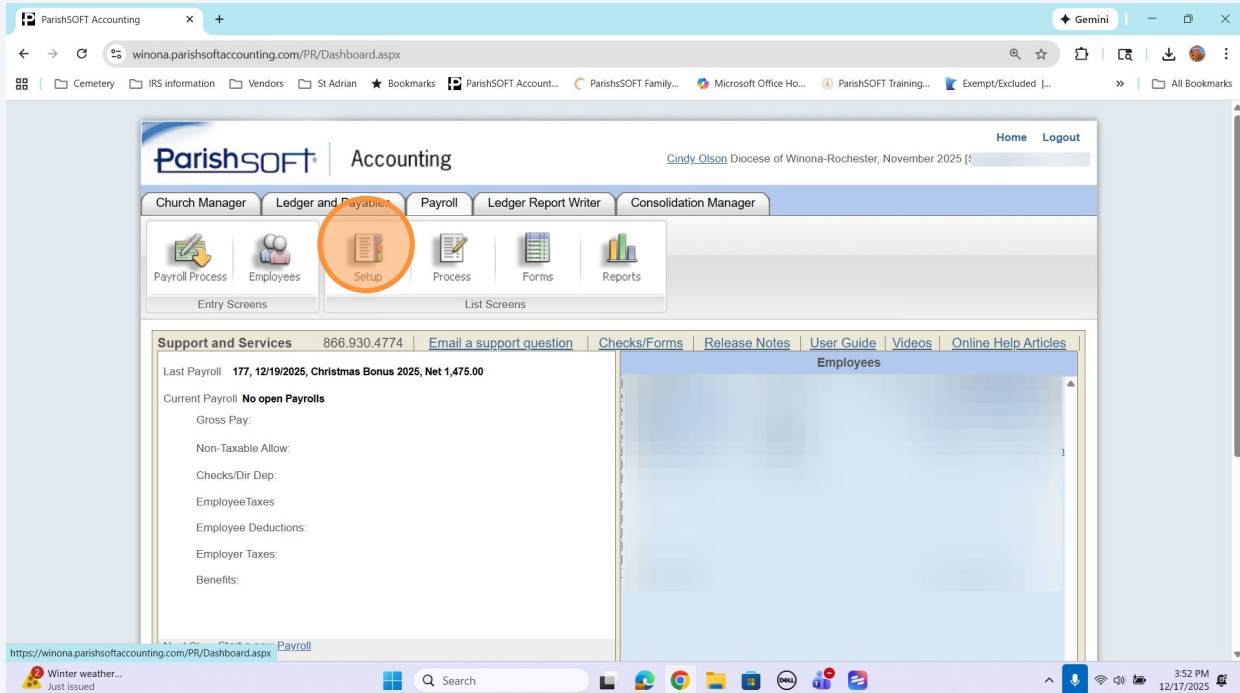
ParishSOFT Accounting
Gemini
winona.parishsoftaccounting.com/PR/Dashboard.aspx
Cemetery | IRS information | Vendors | St Adrian | Bookmarks | ParishSOFT Account... | ParishsSOFT Family... | Microsoft Office Ho... | ParishSOFT Training... | Exempt/Excluded |... | All Bookmarks

ParishSOFT Accounting
Home Logout
Cindy Olson Diocese of Winona-Rochester, November 2025 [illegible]

Church Manager | Ledger and Payables | Payroll | Ledger Report Writer | Consolidation Manager

Payroll Process | Employees
Entry Screens
Setup | Process | Forms | Reports
List Screens

Support and Services 866.930.4774 | Email a support question | Checks/Forms | Release Notes | User Guide | Videos | Online Help Articles

Last Payroll 177, 12/19/2025, Christmas Bonus 2025, Net 1,475.00
Current Payroll No open Payrolls
Gross Pay:
Non-Taxable Allow:
Checks/Dir Dep:
EmployeeTaxes
Employee Deductions:
Employer Taxes:
Benefits:

Employees

https://winona.parishsoftaccounting.com/PR/Dashboard.aspx
Payroll

2 Winter weather... Just issued
Search
3:52 PM 12/17/2025